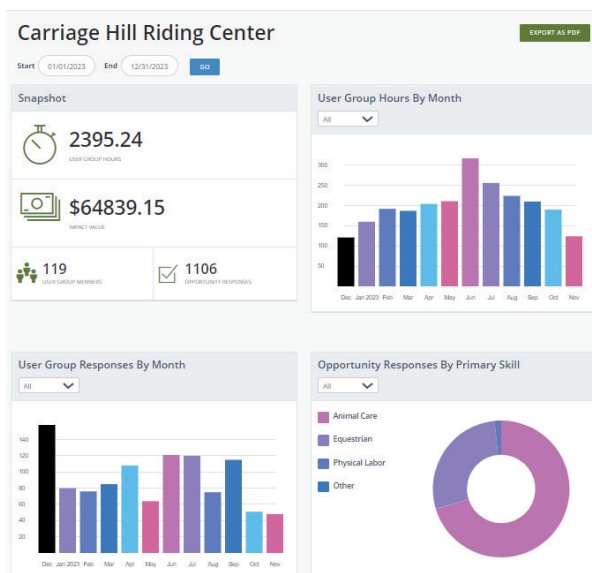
Carriage Hill Riding Center

EXPORT AS PDF

Start 01/01/2023 End 12/31/2023 GO

Snapshot

2395.24
USER GROUP HOURS

$64839.15
IMPACT VALUE

119
USER GROUP MEMBERS

1106
OPPORTUNITY RESPONSES

User Group Hours By Month

All

300
250
200
150
100
50

Dec Jan 2023 Feb Mar Apr May Jun Jul Aug Sep Oct Nov

User Group Responses By Month

All

140
120
100
80
60
40
20

Dec Jan 2023 Feb Mar Apr May Jun Jul Aug Sep Oct Nov

Opportunity Responses By Primary Skill

All

Animal Care
Equestrian
Physical Labor
Other